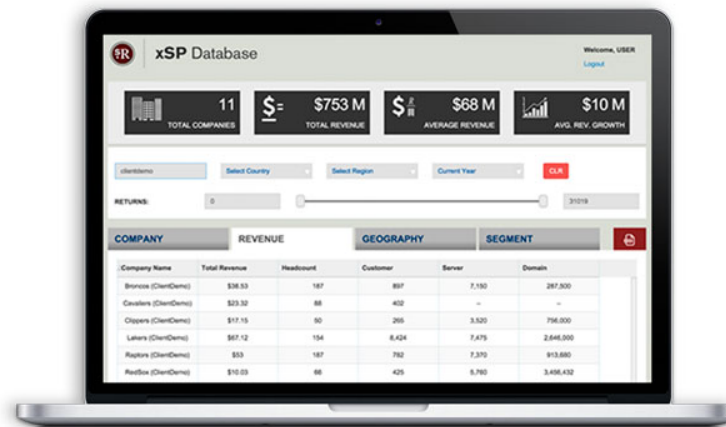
SR xSP Database

Welcome, USER
Logout

11
TOTAL COMPANIES

$753 M
TOTAL REVENUE

$68 M
AVERAGE REVENUE

$10 M
AVG. REV. GROWTH

clientdemo
Select Country
Select Region
Current Year
CLR

RETURNS:
0
31019

COMPANY
REVENUE
GEOGRAPHY
SEGMENT

| Company Name | Total Revenue | Headcount | Customer | Server | Domain |
|---|---|---|---|---|---|
| Broncos (ClientDemo) | $38.53 | 187 | 897 | 7,150 | 287,500 |
| Cavaliers (ClientDemo) | $23.32 | 88 | 402 | -- | -- |
| Clippers (ClientDemo) | $17.15 | 50 | 265 | 3,520 | 756,000 |
| Lakers (ClientDemo) | $67.12 | 154 | 6,424 | 7,475 | 2,646,000 |
| Raptors (ClientDemo) | $53 | 187 | 792 | 7,370 | 913,880 |
| RedSox (ClientDemo) | $10.03 | 66 | 425 | 5,760 | 3,456,432 |